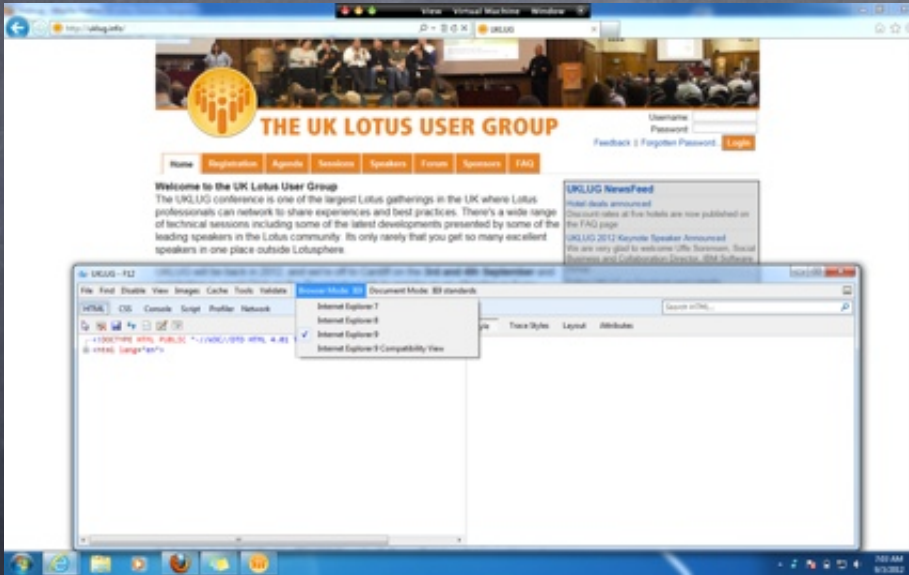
View Virtual Machine Window

http://uklug.info/

UKLUG

THE UK LOTUS USER GROUP

Username:
Password:
Feedback | Forgotten Password Login

Home Registration Agenda Sessions Speakers Forum Sponsors FAQ

Welcome to the UK Lotus User Group
The UKLUG conference is one of the largest Lotus gatherings in the UK where Lotus professionals can network to share experiences and best practices. There's a wide range of technical sessions including some of the latest developments presented by some of the leading speakers in the Lotus community. Its only rarely that you get so many excellent speakers in one place outside Lotusphere.

UKLUG NewsFeed
Hotel deals announced
Discount rates at five hotels are now published on the FAQ page
UKLUG 2012 Keynote Speaker Announced
We are very glad to welcome Uffe Sorensen, Social Business and Collaboration Director, IBM Software

UKLUG will be back in 2012, and we're off to Cardiff on the 3rd and 4th September and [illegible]

UKLUG - F12

File Find Disable View Images Cache Tools Validate Browser Mode: IE9 Document Mode: IE9 standards

HTML CSS Console Script Profiler Network

Internet Explorer 7
Internet Explorer 8
✓ Internet Explorer 9
Internet Explorer 9 Compatibility View

Search HTML...

Style Trace Styles Layout Attributes

<!DOCTYPE HTML PUBLIC "-//W3C//DTD HTML 4.01 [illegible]
<html lang="en">

7:03 AM
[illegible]